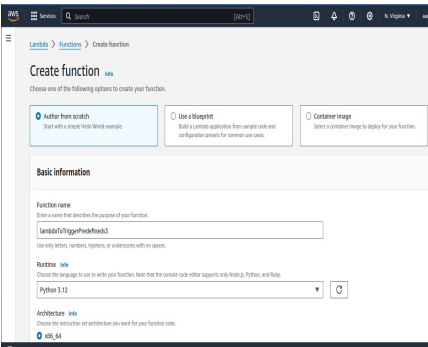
aws Services Search [Alt+S] N. Virginia ▼

Lambda > Functions > Create function

Create function Info

Choose one of the following options to create your function.

Author from scratch
Start with a simple Hello World example.

Use a blueprint
Build a Lambda application from sample code and configuration presets for common use cases.

Container image
Select a container image to deploy for your function.

Basic information

Function name
Enter a name that describes the purpose of your function.

lambdaToTriggerPredefineds3

Use only letters, numbers, hyphens, or underscores with no spaces.

Runtime Info
Choose the language to use to write your function. Note that the console code editor supports only Node.js, Python, and Ruby.

Python 3.12

Architecture Info
Choose the instruction set architecture you want for your function code.

x86_64